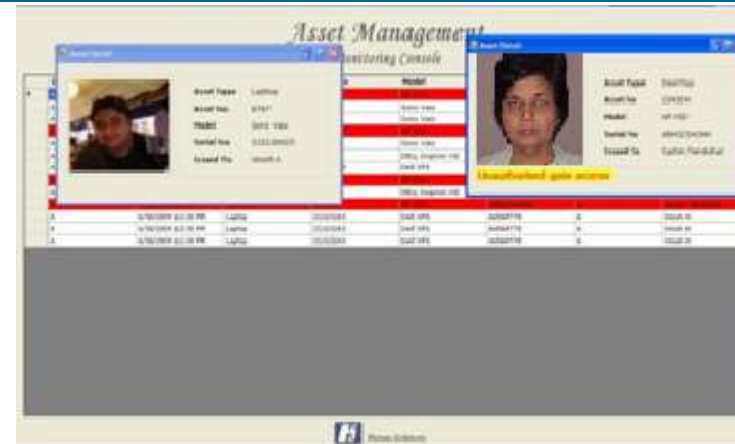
Asset Management
Monitoring Console

Asset Details
Asset Type Laptop
Asset No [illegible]
Model Sony Vaio
Serial No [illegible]
Issued To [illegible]

Asset Details
Asset Type Desktop
Asset No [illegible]
Model HP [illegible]
Serial No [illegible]
Issued To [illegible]
Unauthorized gate access

Model
Sony Vaio
Sony Vaio
Sony Vaio
Dell Inspiron
Dell XPS
Dell Inspiron
Dell XPS
Dell XPS
Dell XPS

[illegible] PM Laptop
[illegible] PM Laptop
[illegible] PM Laptop

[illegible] Solutions